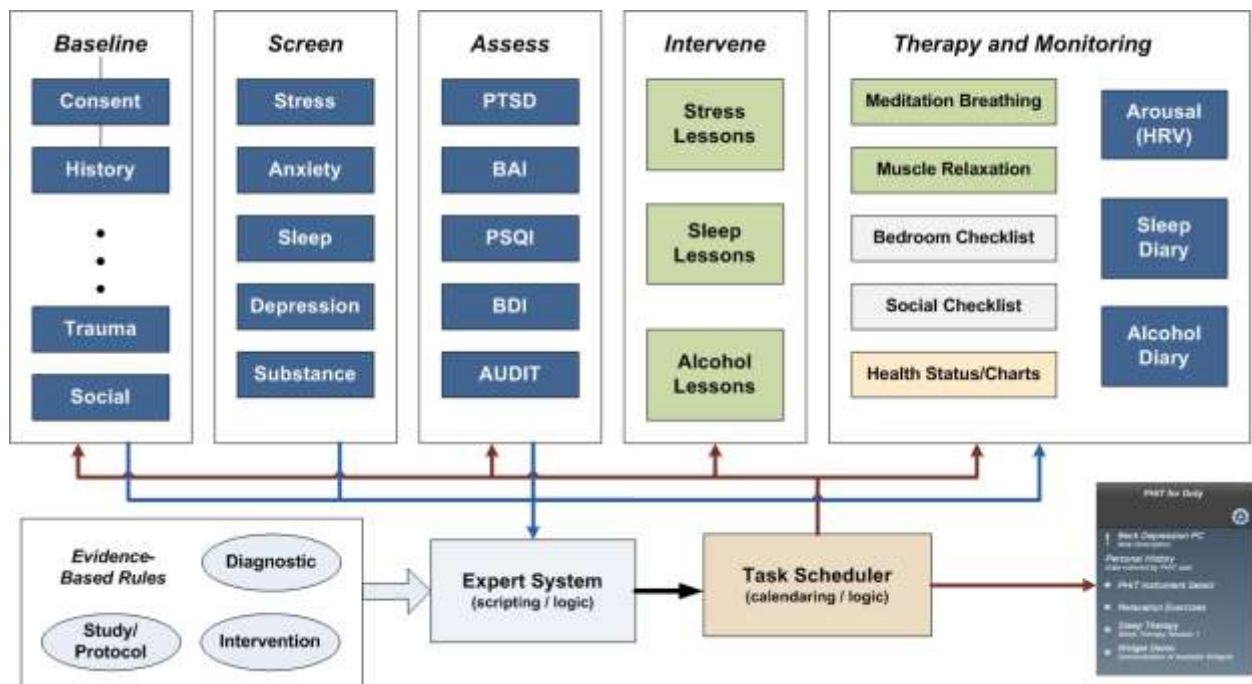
Baseline

Consent

History

•
•
•

Trauma

Social

Screen

Stress

Anxiety

Sleep

Depression

Substance

Assess

PTSD

BAI

PSQI

BDI

AUDIT

Intervene

Stress Lessons

Sleep Lessons

Alcohol Lessons

Therapy and Monitoring

Meditation Breathing

Muscle Relaxation

Bedroom Checklist

Social Checklist

Health Status/Charts

Arousal (HRV)

Sleep Diary

Alcohol Diary

Evidence-Based Rules

Diagnostic

Study/ Protocol

Intervention

Expert System (scripting / logic)

Task Scheduler (calendaring / logic)

PHIT for Duty

Beck Depression PC
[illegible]

Personal History
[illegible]

PHIT Instrument Select

Relaxation Exercises

Sleep Therapy
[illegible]

Widget Demo
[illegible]